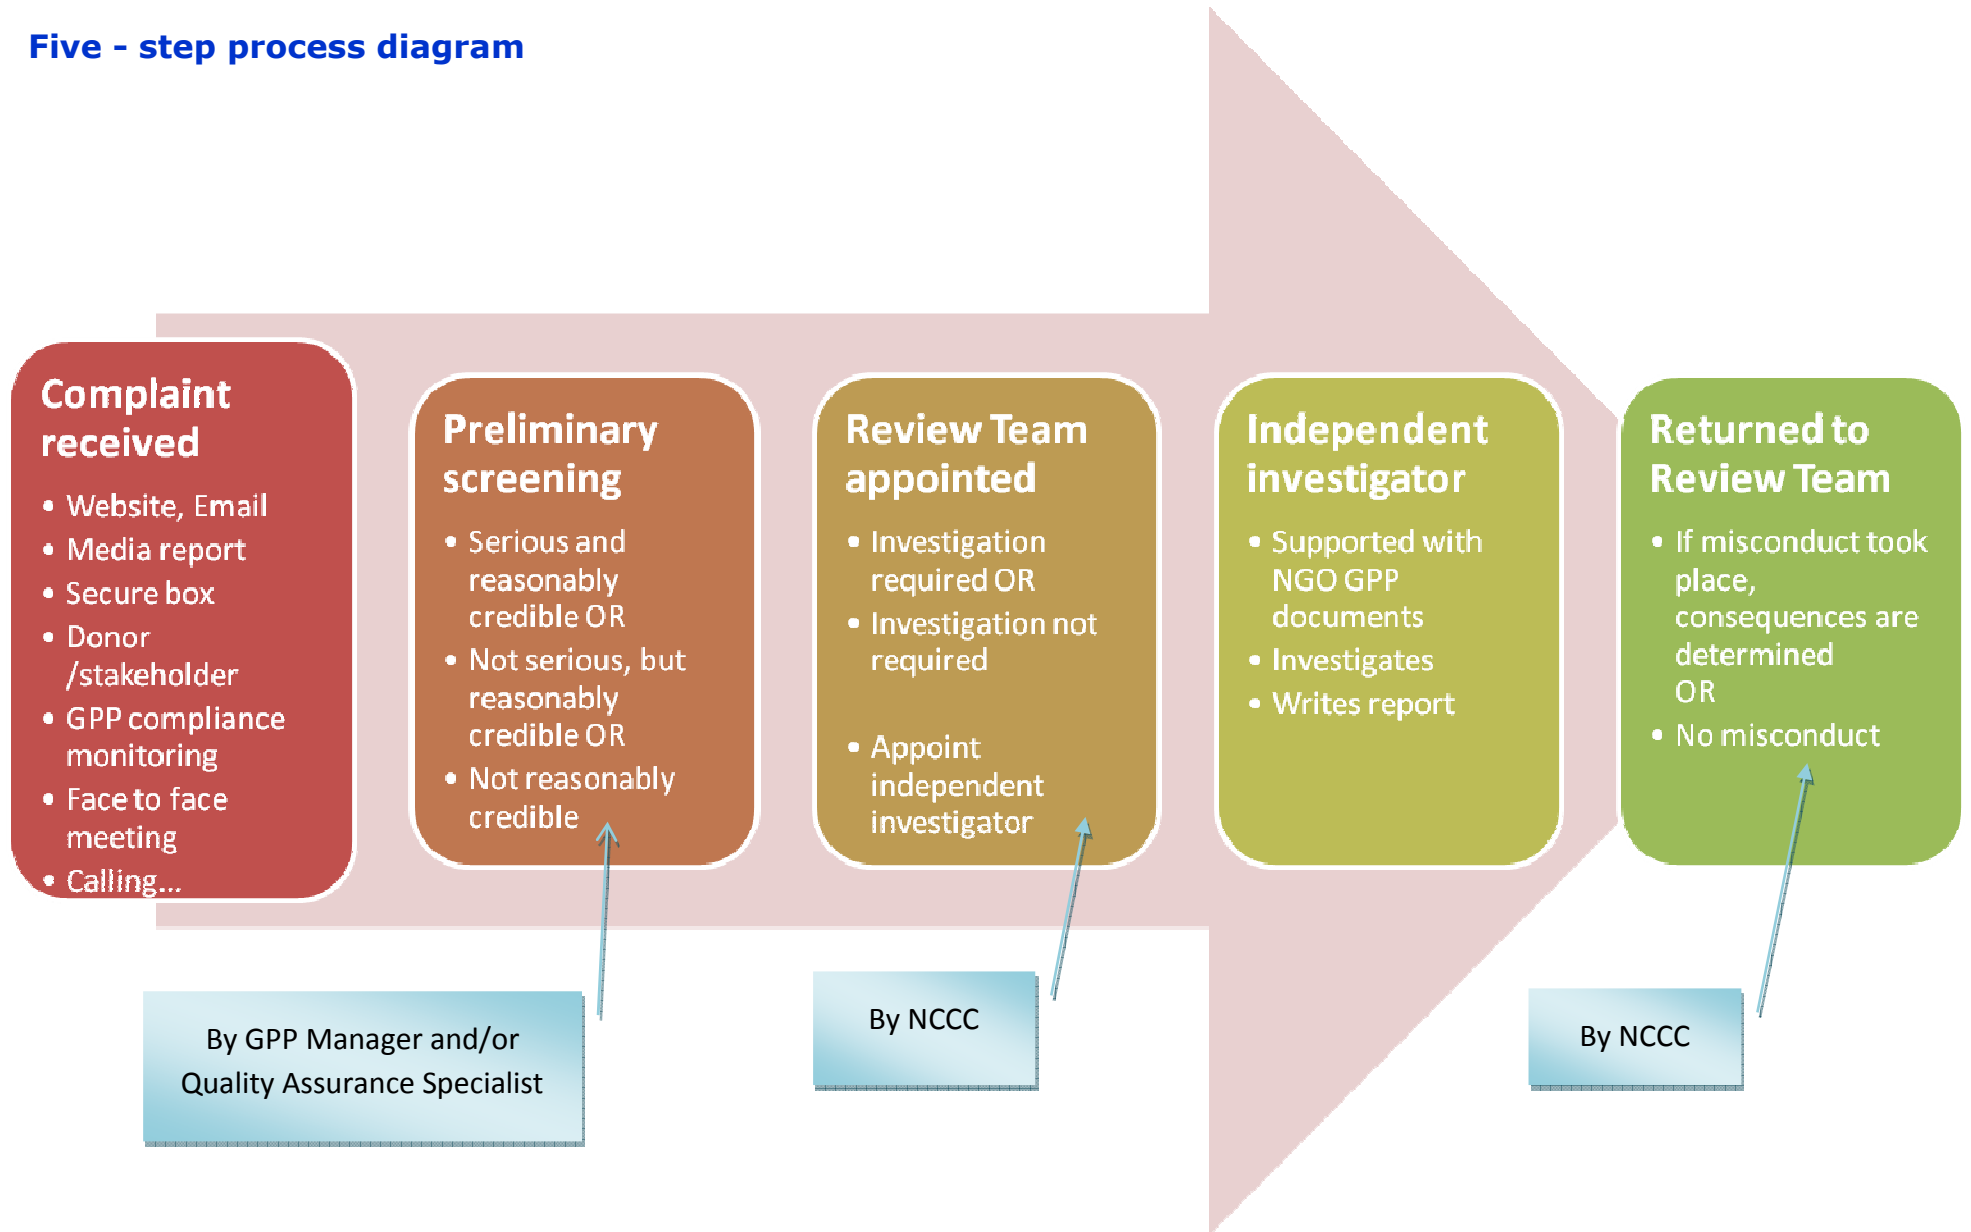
Five - step process diagram

Complaint received

- Website, Email
- Media report
- Secure box
- Donor /stakeholder
- GPP compliance monitoring
- Face to face meeting
- Calling...

Preliminary screening

- Serious and reasonably credible OR
- Not serious, but reasonably credible OR
- Not reasonably credible

Review Team appointed

- Investigation required OR
- Investigation not required
- Appoint independent investigator

Independent investigator

- Supported with NGO GPP documents
- Investigates
- Writes report

Returned to Review Team

- If misconduct took place, consequences are determined OR
- No misconduct

By GPP Manager and/or Quality Assurance Specialist

By NCCC

By NCCC